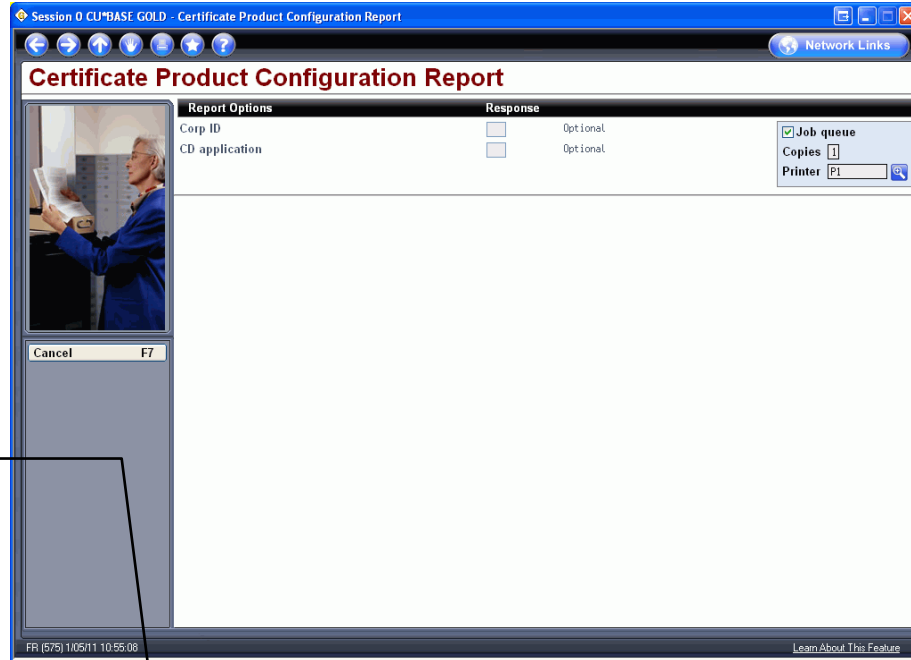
Session 0 CU*BASE GOLD - Certificate Product Configuration Report

Network Links

Certificate Product Configuration Report

| Report Options | Response | |
|---|---|---|
| Corp ID | | Optional |
| CD application | | Optional |

Job queue
Copies 1
Printer P1

Cancel F7

FR (575) 1/05/11 10:55:08

Learn About This Feature